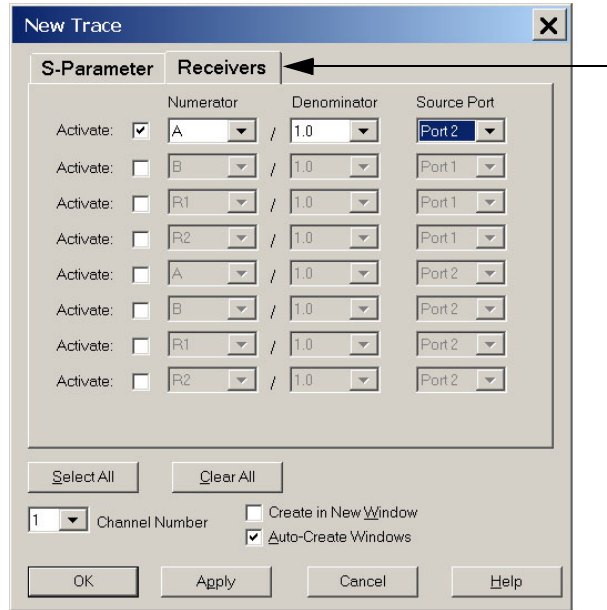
New Trace

S-Parameter Receivers

| | | Numerator | | Denominator | Source Port |
|---|---|---|---|---|---|
| Activate: | ✔ | A | / | 1.0 | Port 2 |
| Activate: | | B | / | 1.0 | Port 1 |
| Activate: | | R1 | / | 1.0 | Port 1 |
| Activate: | | R2 | / | 1.0 | Port 1 |
| Activate: | | A | / | 1.0 | Port 2 |
| Activate: | | B | / | 1.0 | Port 2 |
| Activate: | | R1 | / | 1.0 | Port 2 |
| Activate: | | R2 | / | 1.0 | Port 2 |

Select All Clear All

1 Channel Number

Create in New Window
✔ Auto-Create Windows

OK Apply Cancel Help